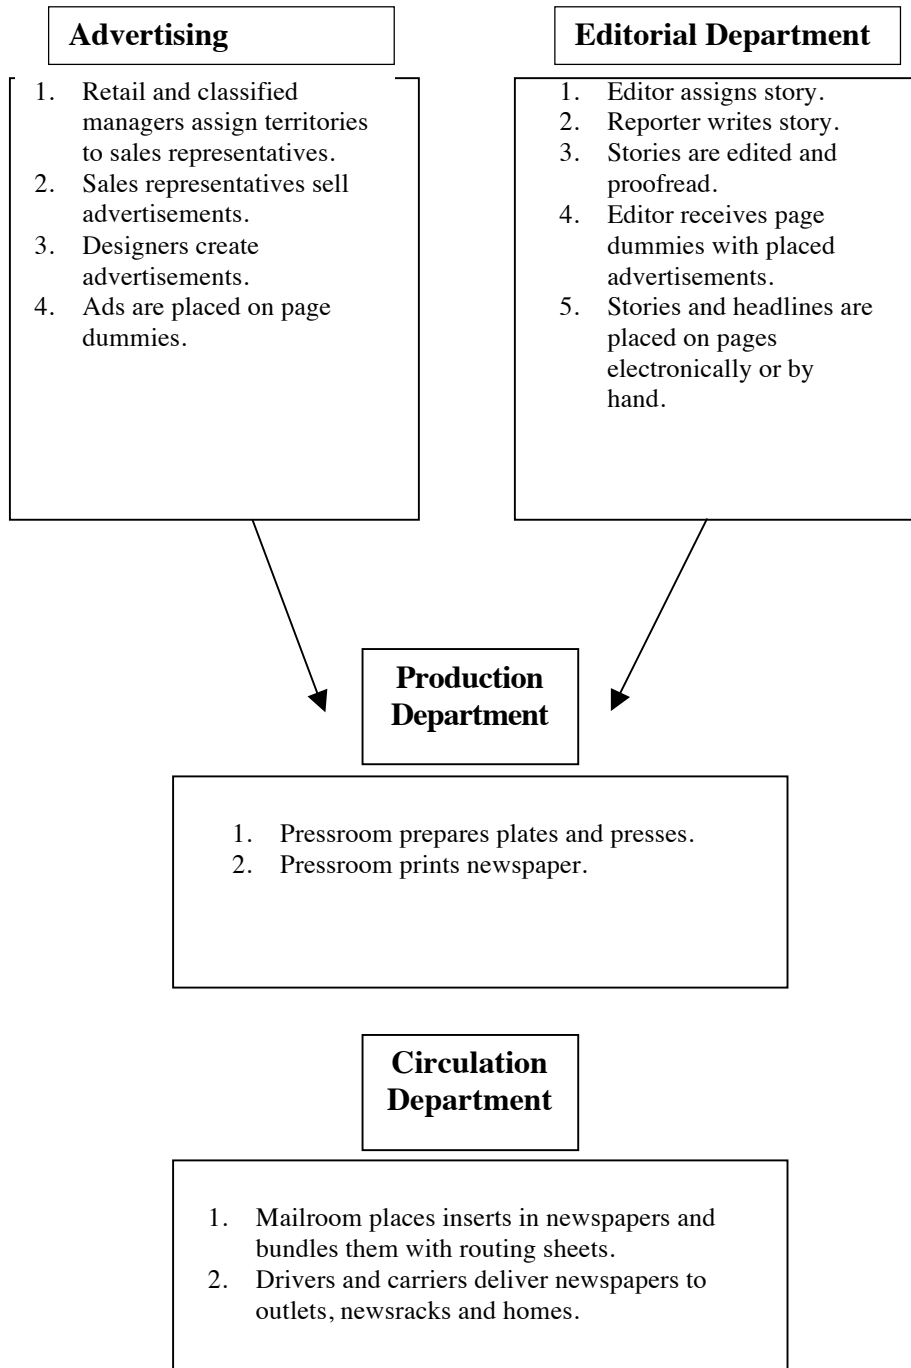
**Advertising**

1. Retail and classified managers assign territories to sales representatives.
2. Sales representatives sell advertisements.
3. Designers create advertisements.
4. Ads are placed on page dummies.

**Editorial Department**

1. Editor assigns story.
2. Reporter writes story.
3. Stories are edited and proofread.
4. Editor receives page dummies with placed advertisements.
5. Stories and headlines are placed on pages electronically or by hand.

**Production Department**

1. Pressroom prepares plates and presses.
2. Pressroom prints newspaper.

**Circulation Department**

1. Mailroom places inserts in newspapers and bundles them with routing sheets.
2. Drivers and carriers deliver newspapers to outlets, newsracks and homes.